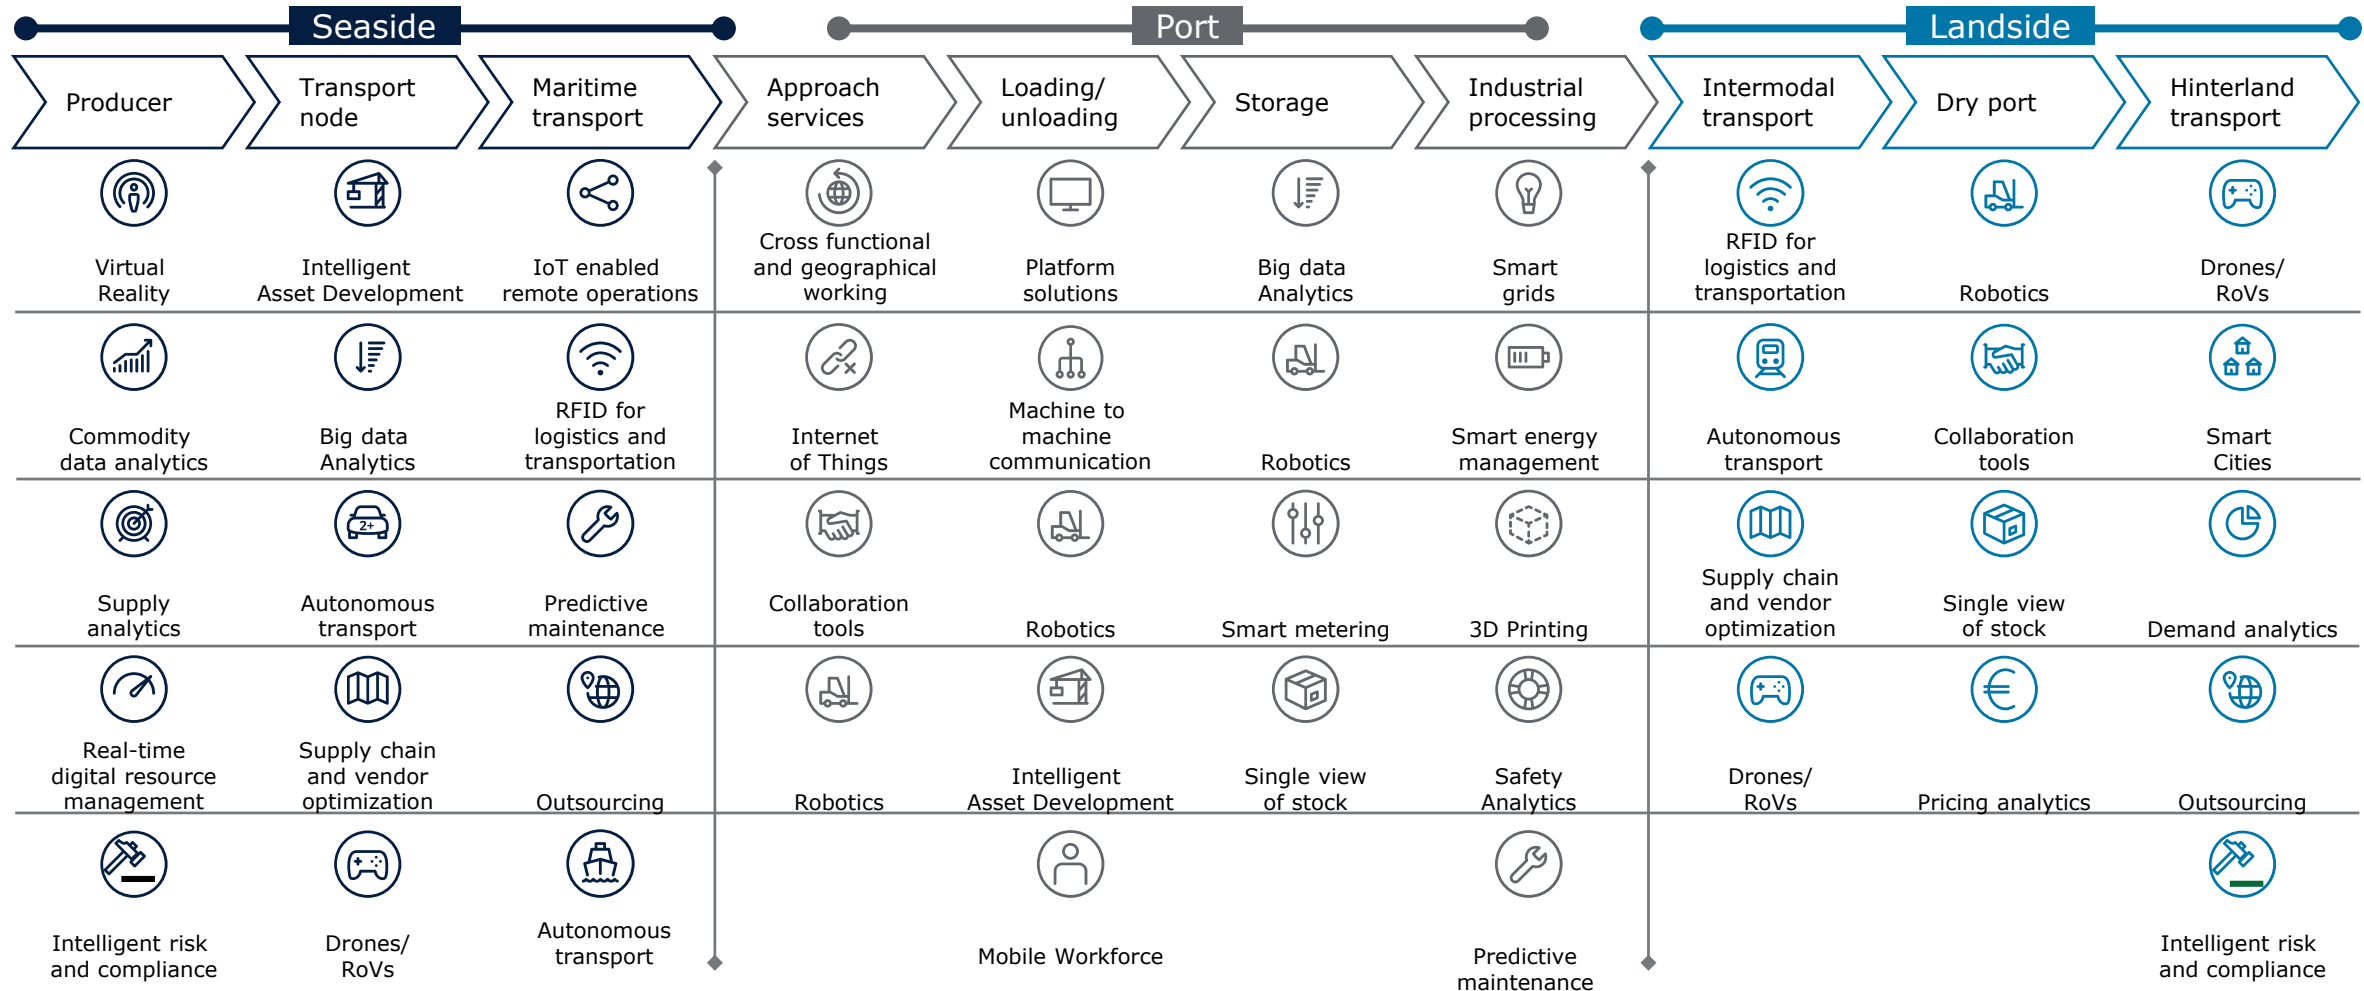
Seaside

Port

Landside

Producer

Transport node

Maritime transport

Approach services

Loading/ unloading

Storage

Industrial processing

Intermodal transport

Dry port

Hinterland transport

Virtual Reality

Intelligent Asset Development

IoT enabled remote operations

Cross functional and geographical working

Platform solutions

Big data Analytics

Smart grids

RFID for logistics and transportation

Robotics

Drones/ RoVs

Commodity data analytics

Big data Analytics

RFID for logistics and transportation

Internet of Things

Machine to machine communication

Robotics

Smart energy management

Autonomous transport

Collaboration tools

Smart Cities

Supply analytics

Autonomous transport

Predictive maintenance

Collaboration tools

Robotics

Smart metering

3D Printing

Supply chain and vendor optimization

Single view of stock

Demand analytics

Real-time digital resource management

Supply chain and vendor optimization

Outsourcing

Robotics

Intelligent Asset Development

Single view of stock

Safety Analytics

Drones/ RoVs

Pricing analytics

Outsourcing

Intelligent risk and compliance

Drones/ RoVs

Autonomous transport

Mobile Workforce

Predictive maintenance

Intelligent risk and compliance